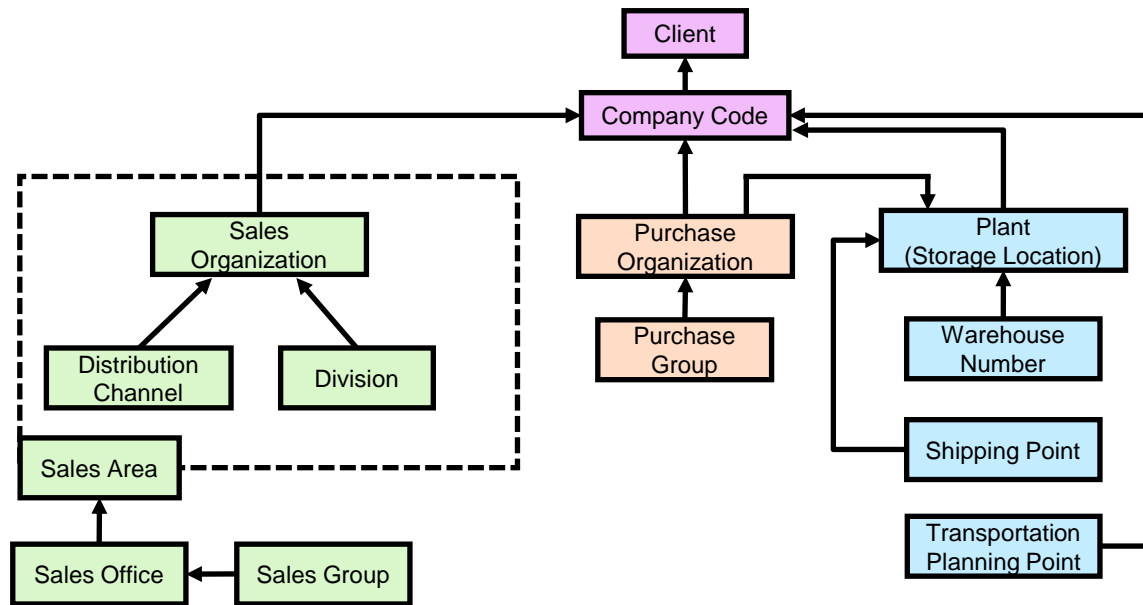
Client

Company Code

Sales Organization

Distribution Channel

Division

Sales Area

Sales Office

Sales Group

Purchase Organization

Purchase Group

Plant (Storage Location)

Warehouse Number

Shipping Point

Transportation Planning Point